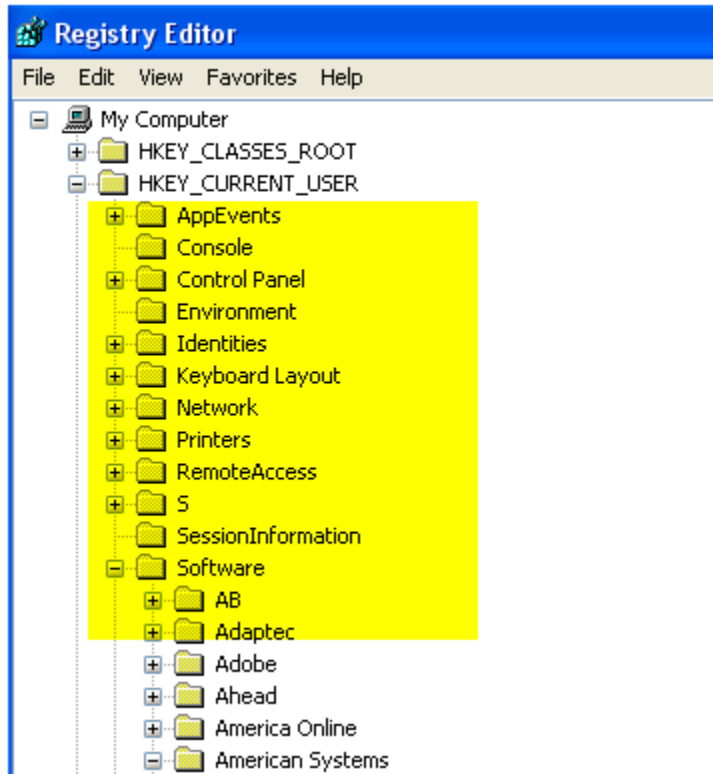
Registry Editor

File Edit View Favorites Help

My Computer
HKEY_CLASSES_ROOT
HKEY_CURRENT_USER
AppEvents
Console
Control Panel
Environment
Identities
Keyboard Layout
Network
Printers
RemoteAccess
S
SessionInformation
Software
AB
Adaptec
Adobe
Ahead
America Online
American Systems